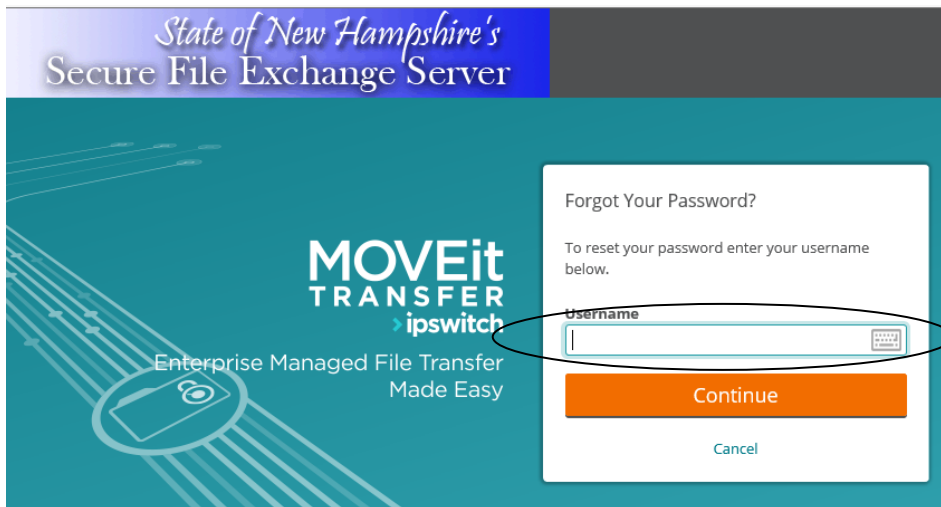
State of New Hampshire's
Secure File Exchange Server

MOVEit
TRANSFER
ipswitch

Enterprise Managed File Transfer
Made Easy

Forgot Your Password?

To reset your password enter your username below.

Username

Continue

Cancel